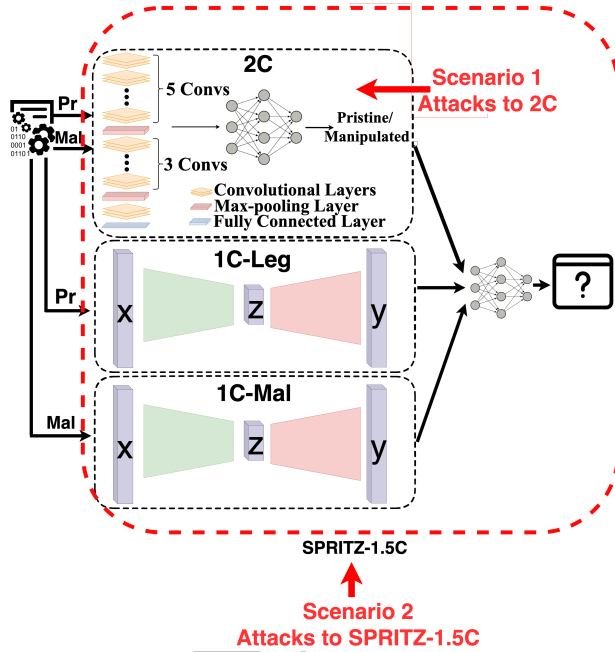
Pr

Mal

01
0110
0001
0101

2C

5 Convs

3 Convs

Pristine/
Manipulated

Convolutional Layers
Max-pooling Layer
Fully Connected Layer

Scenario 1
Attacks to 2C

Pr

1C-Leg

x

z

y

Mal

1C-Mal

x

z

y

?

SPRITZ-1.5C

Scenario 2
Attacks to SPRITZ-1.5C